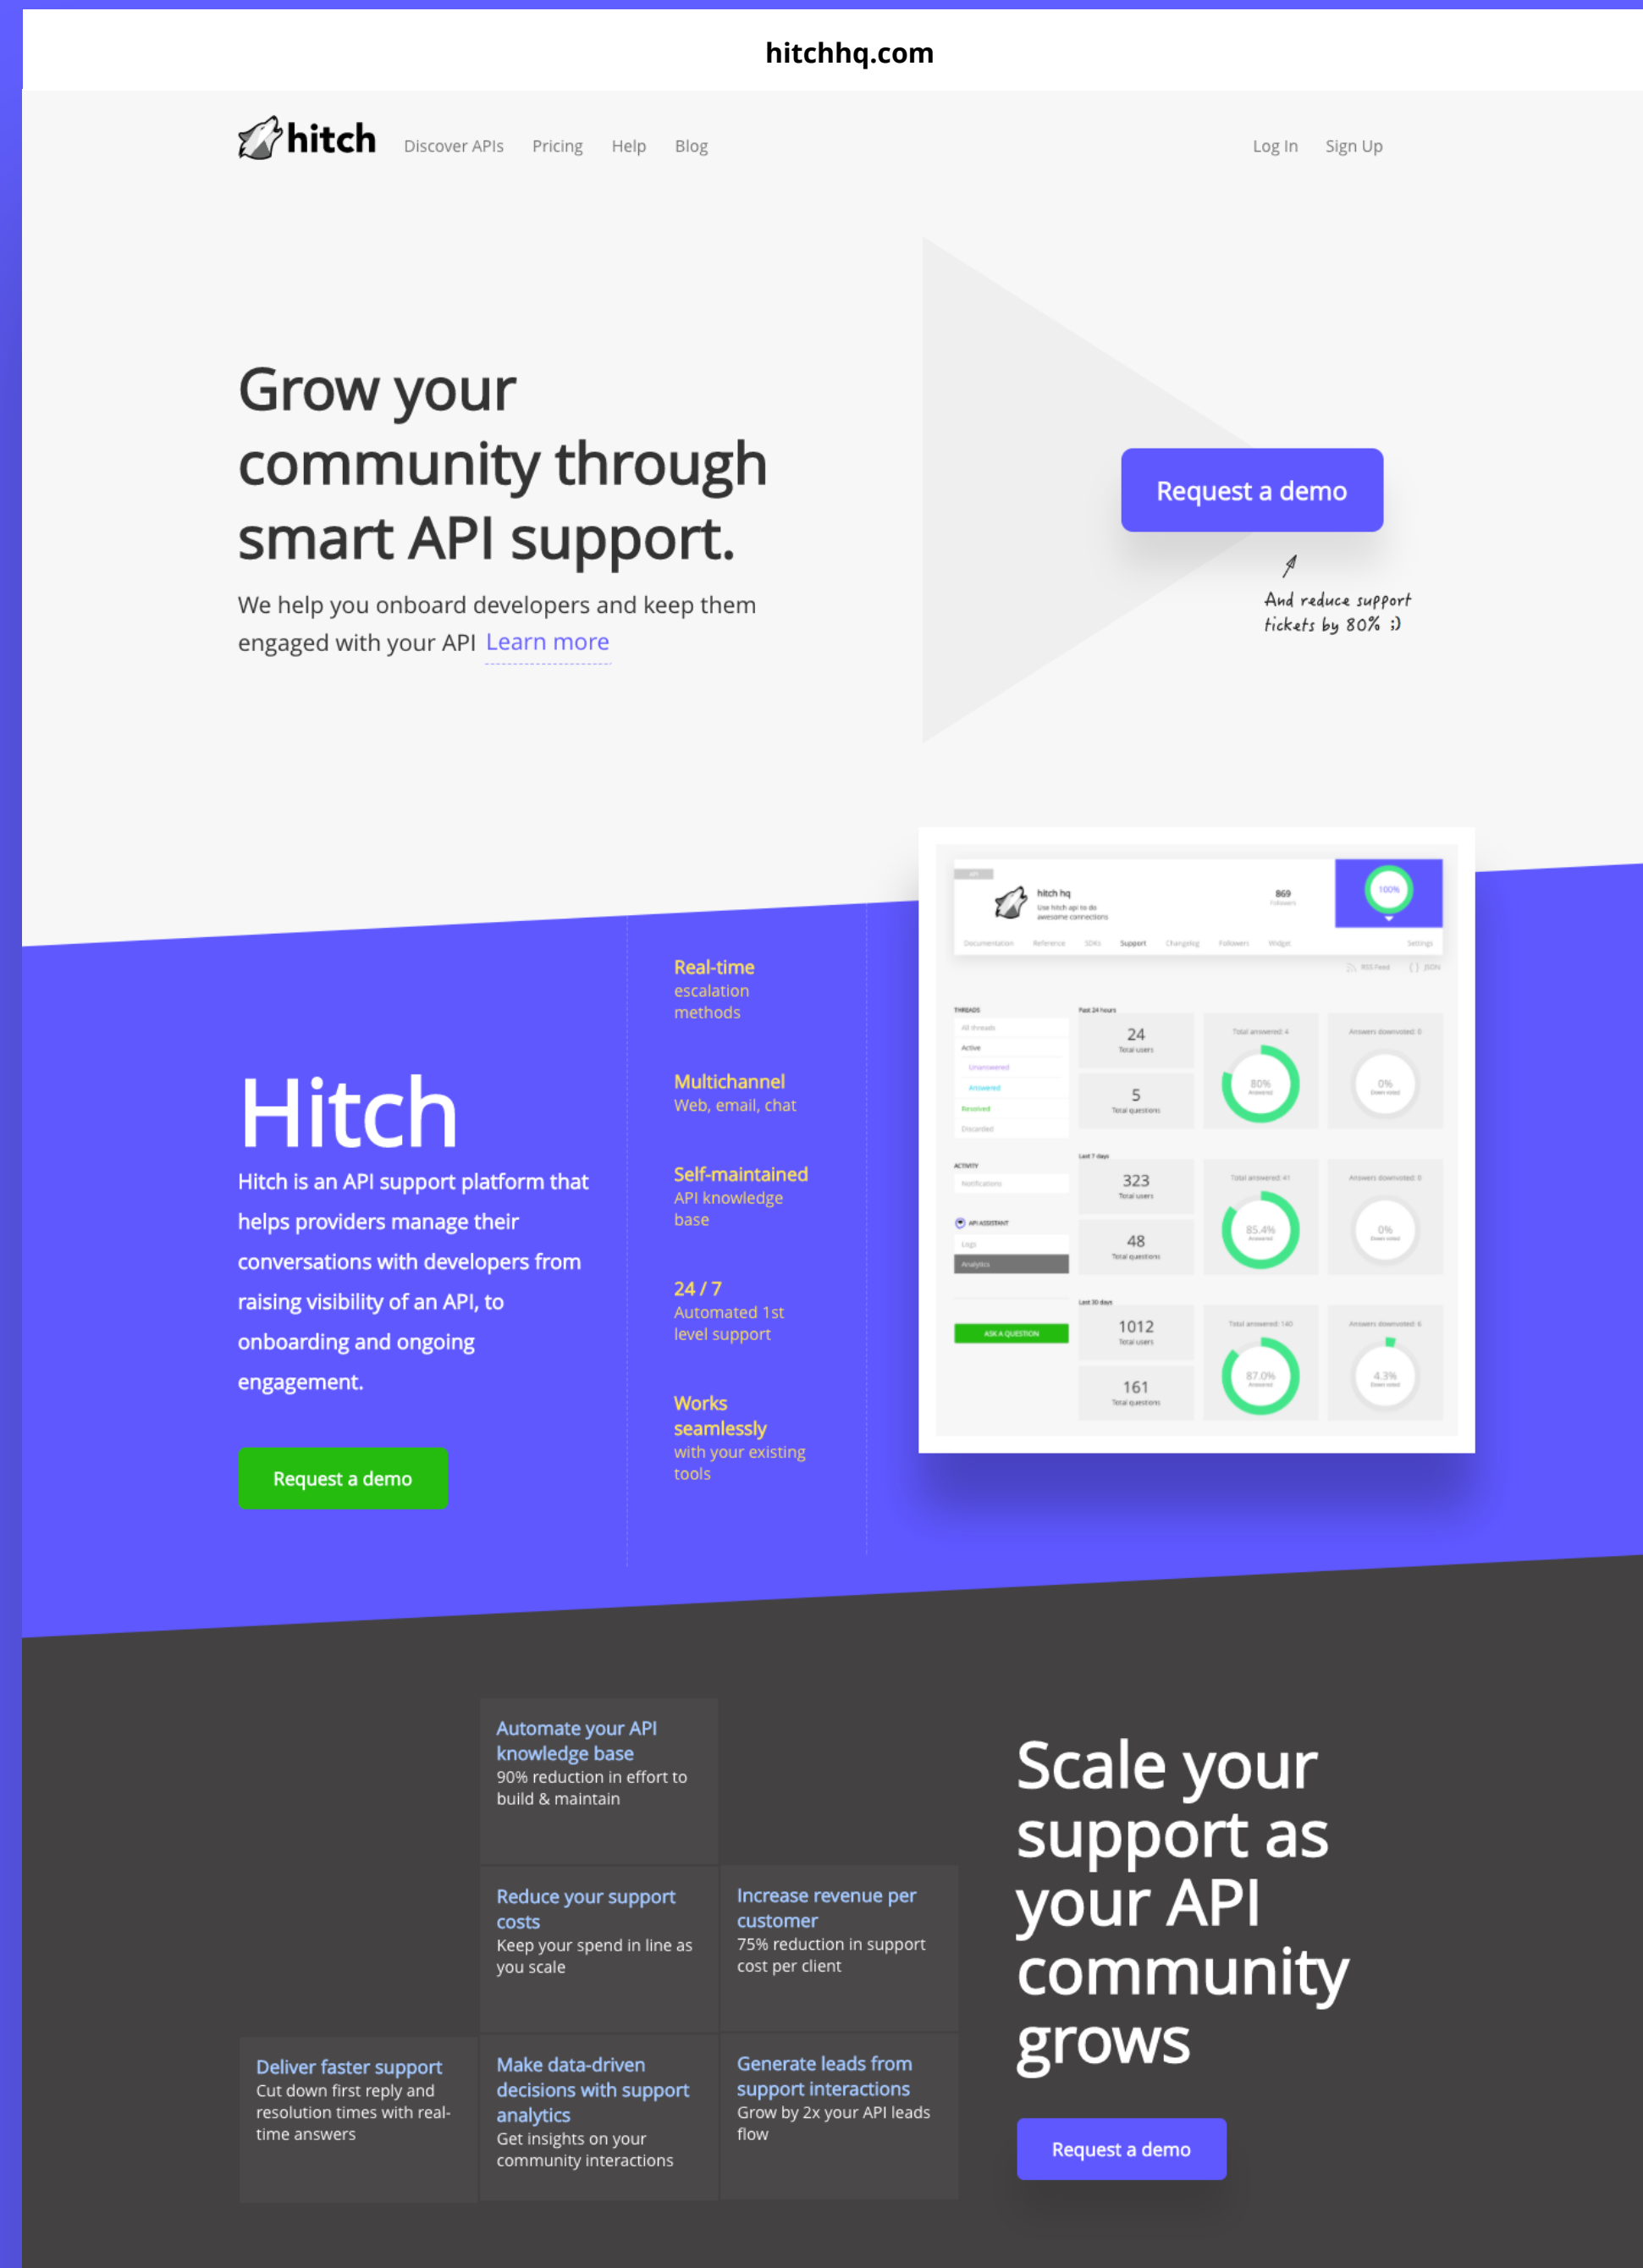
hitchhq.com

hitch Discover APIs Pricing Help Blog Log In Sign Up

Grow your community through smart API support.

We help you onboard developers and keep them engaged with your API Learn more

Request a demo

And reduce support tickets by 80% :)

Hitch

Hitch is an API support platform that helps providers manage their conversations with developers from raising visibility of an API, to onboarding and ongoing engagement.

Request a demo

Real-time
escalation methods

Multichannel
Web, email, chat

Self-maintained
API knowledge base

24 / 7
Automated 1st level support

Works seamlessly
with your existing tools

hitch hq
869
100%
24
5
323
48
1012
161
80%
0%
85.4%
0%
87.0%
4.3%
ASK A QUESTION

Automate your API knowledge base
90% reduction in effort to build & maintain

Reduce your support costs
Keep your spend in line as you scale

Increase revenue per customer
75% reduction in support cost per client

Deliver faster support
Cut down first reply and resolution times with real-time answers

Make data-driven decisions with support analytics
Get insights on your community interactions

Generate leads from support interactions
Grow by 2x your API leads flow

Scale your support as your API community grows

Request a demo